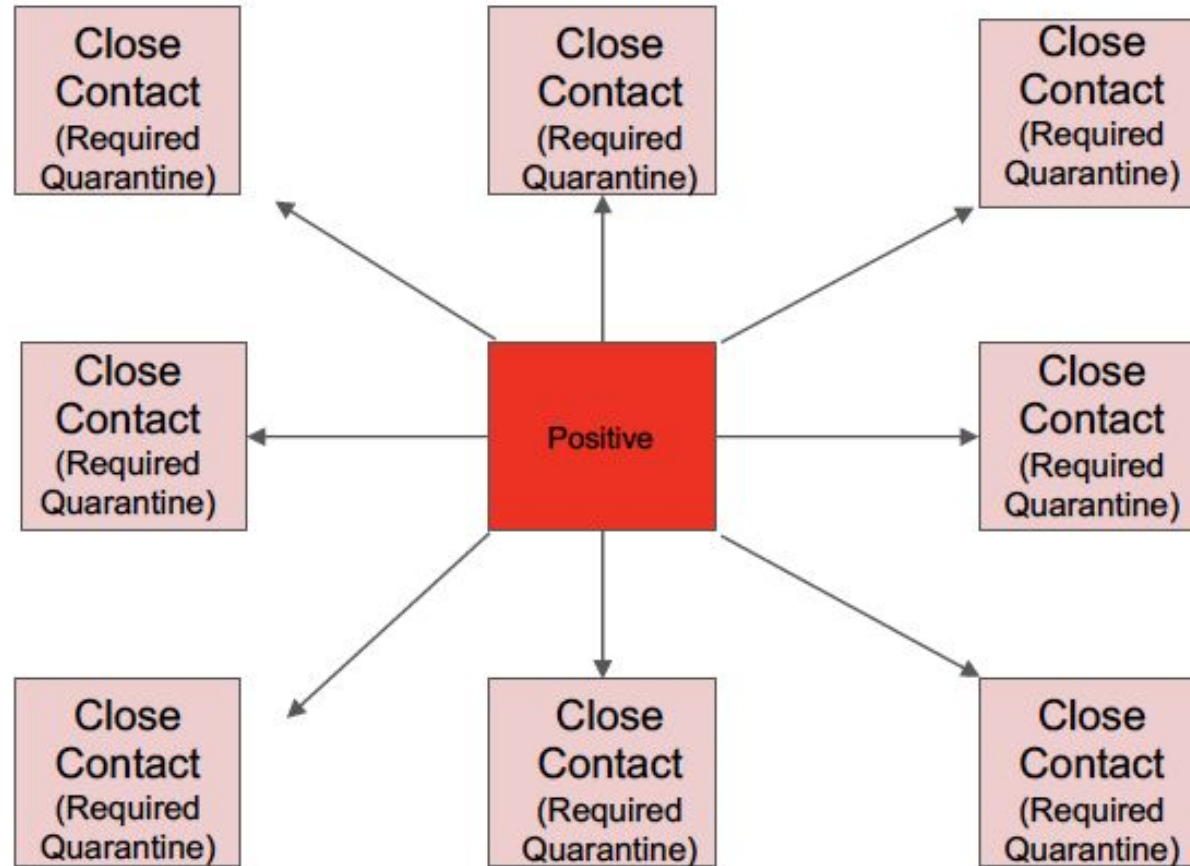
Close Contact (Required Quarantine)

Close Contact (Required Quarantine)

Close Contact (Required Quarantine)

Close Contact (Required Quarantine)

Positive

Close Contact (Required Quarantine)

Close Contact (Required Quarantine)

Close Contact (Required Quarantine)

Close Contact (Required Quarantine)